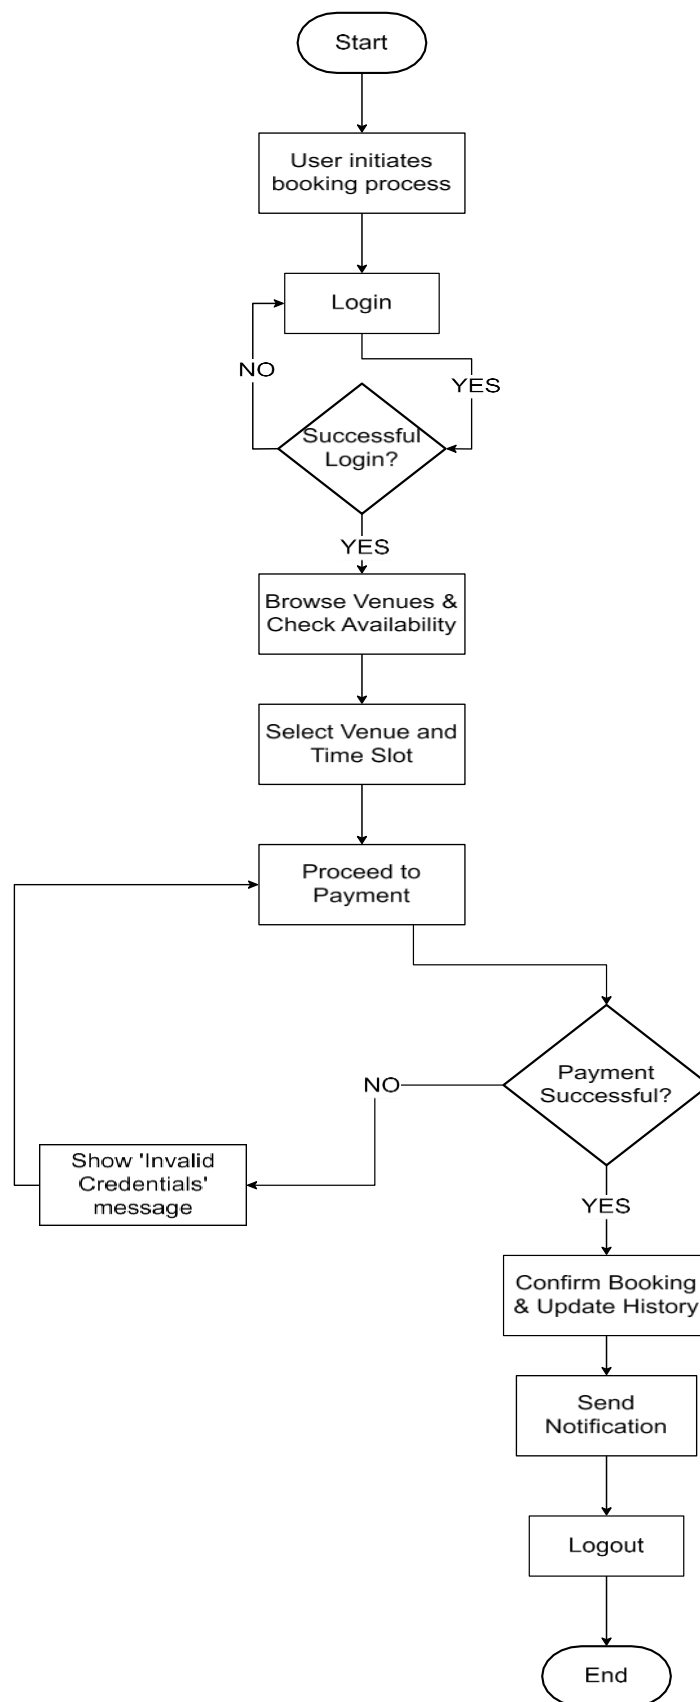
Start

User initiates booking process

Login

NO

YES

Successful Login?

YES

Browse Venues & Check Availability

Select Venue and Time Slot

Proceed to Payment

Payment Successful?

NO

Show 'Invalid Credentials' message

YES

Confirm Booking & Update History

Send Notification

Logout

End